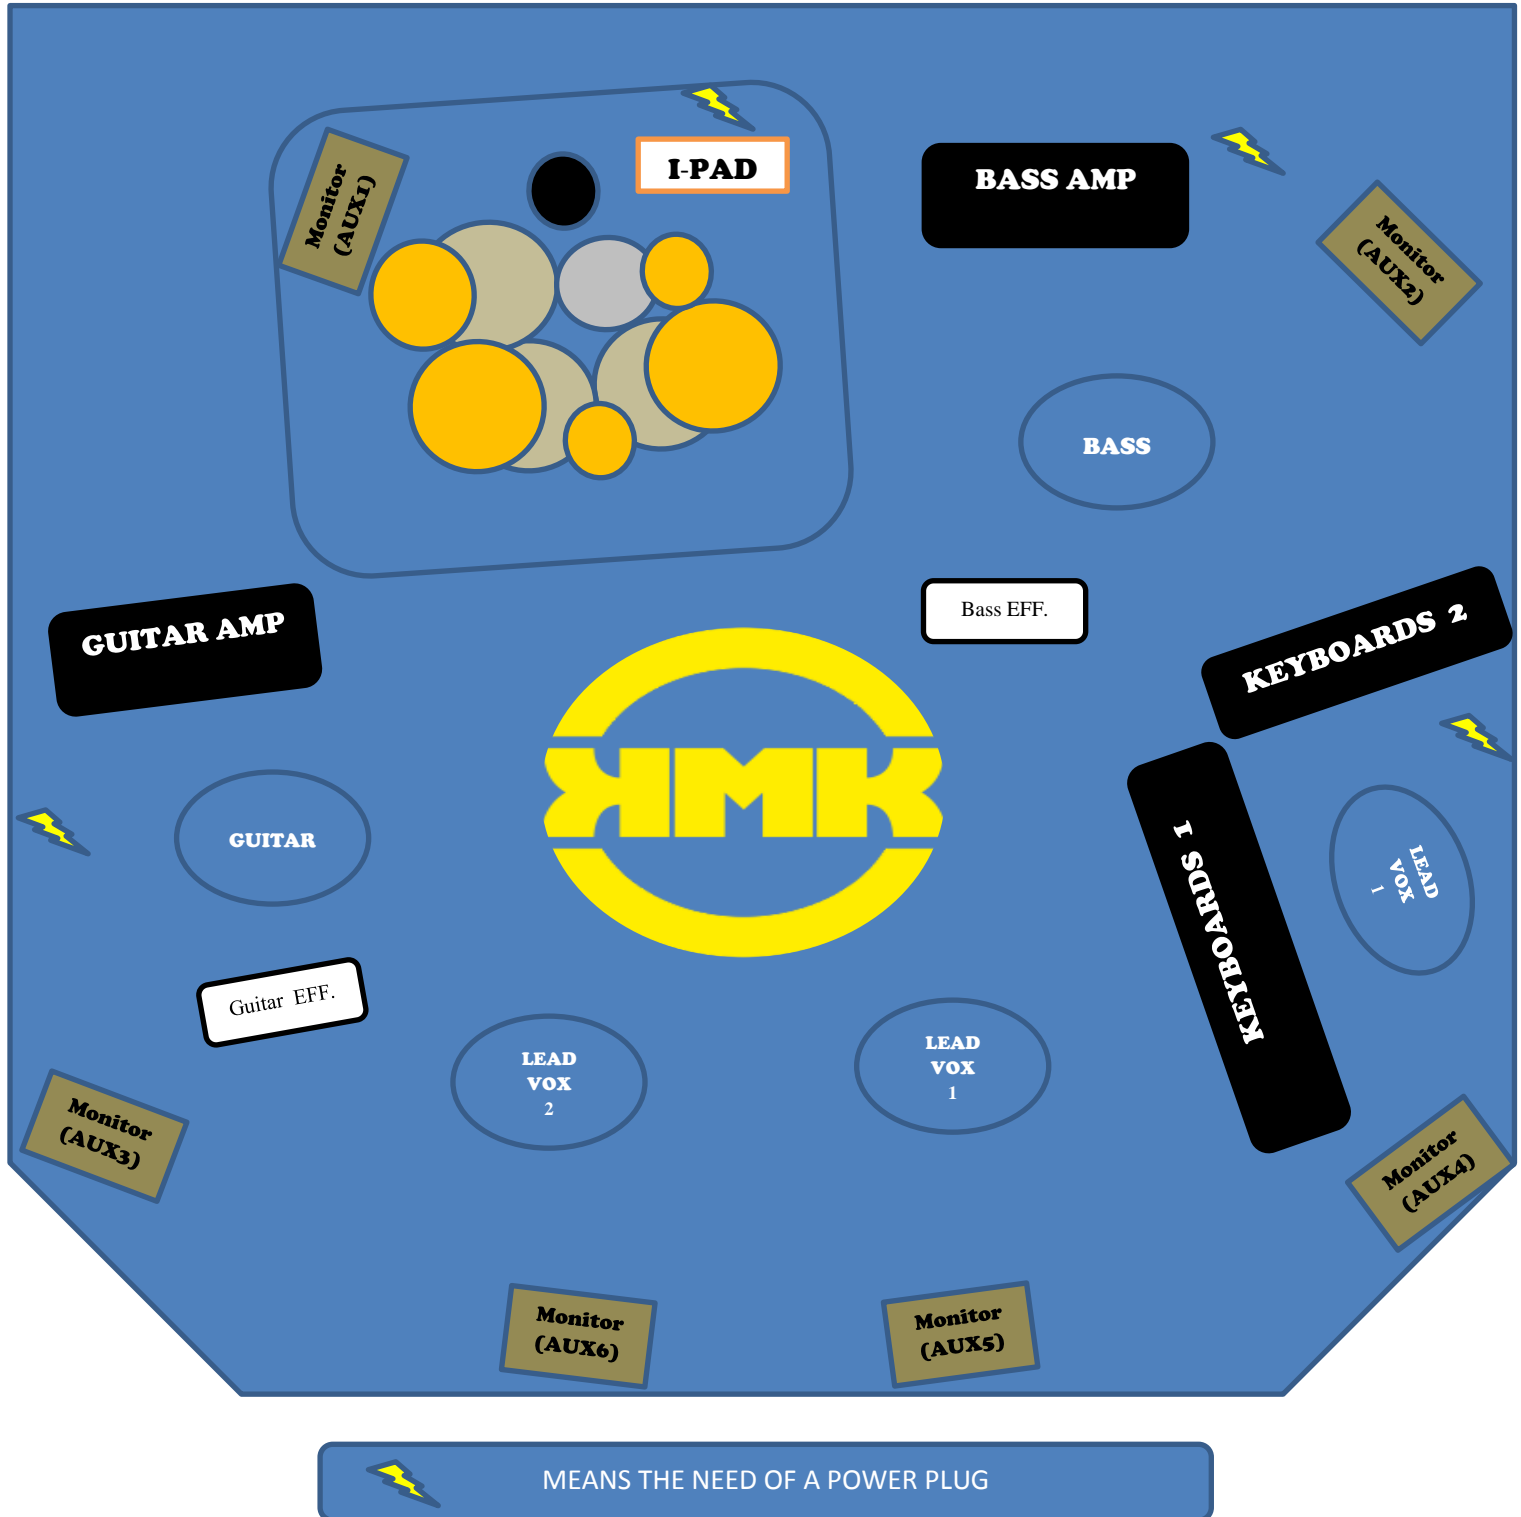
Monitor (AUX1)

I-PAD

BASS AMP

Monitor (AUX2)

BASS

Bass EFF.

GUITAR AMP

KMK

KEYBOARDS 2

KEYBOARDS 1

LEAD VOX 1

GUITAR

Guitar EFF.

LEAD VOX 2

LEAD VOX 1

Monitor (AUX3)

Monitor (AUX4)

Monitor (AUX6)

Monitor (AUX5)

MEANS THE NEED OF A POWER PLUG